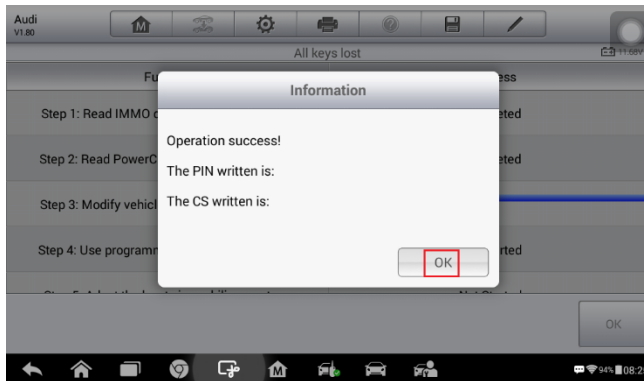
Audi
V1.80

All keys lost

11.68V

Fu

ess

Step 1: Read IMMO c

eted

Step 2: Read PowerC

eted

Step 3: Modify vehicl

Step 4: Use programm

rted

Information

Operation success!

The PIN written is:

The CS written is:

OK

OK

94% 08:2